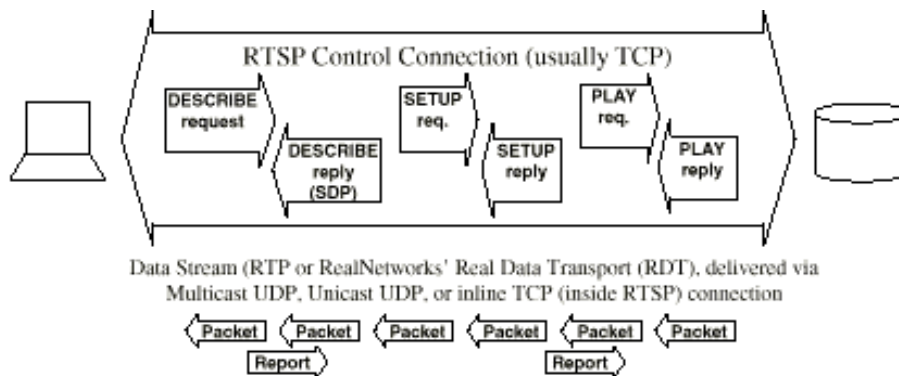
RTSP Control Connection (usually TCP)

DESCRIBE request

DESCRIBE reply (SDP)

SETUP req.

SETUP reply

PLAY req.

PLAY reply

Data Stream (RTP or RealNetworks' Real Data Transport (RDT), delivered via Multicast UDP, Unicast UDP, or inline TCP (inside RTSP) connection

Packet Packet Packet Packet Packet Packet

Report Report